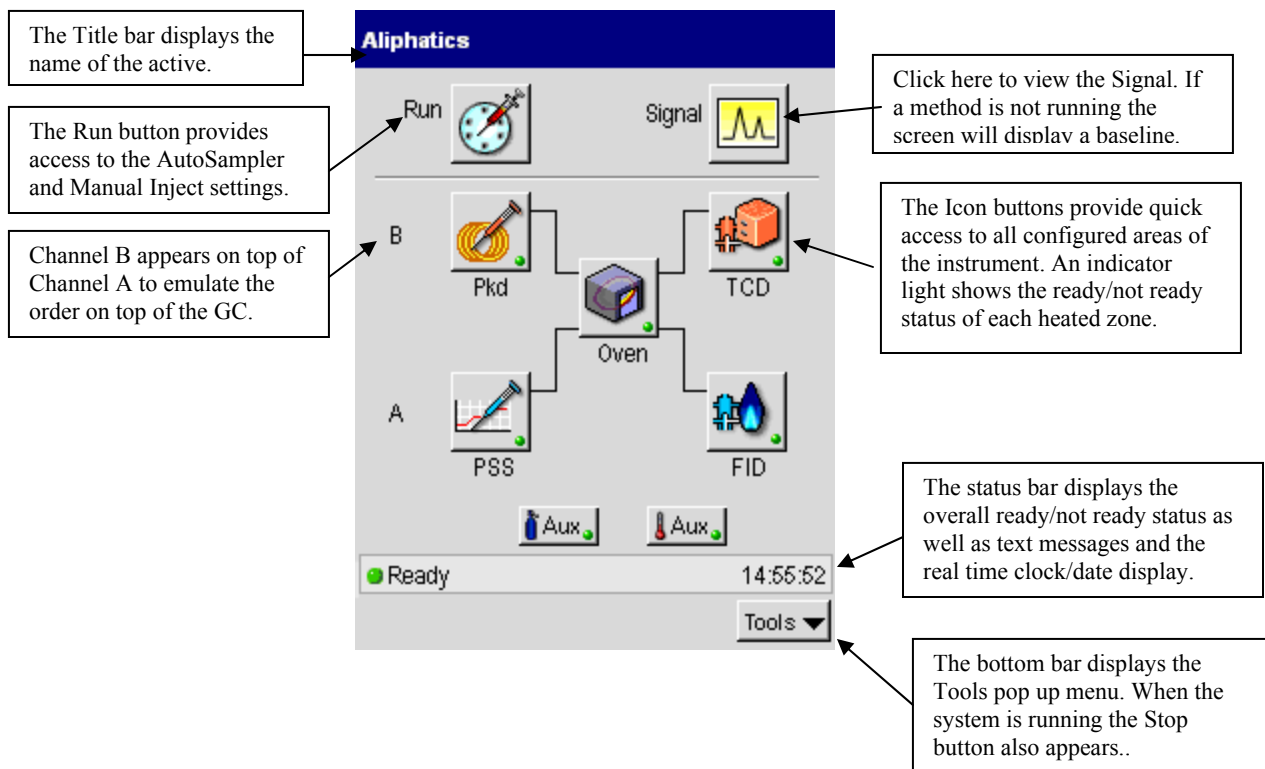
The Title bar displays the name of the active.

Aliphatics

Click here to view the Signal. If a method is not running the screen will display a baseline.

Run

Signal

The Run button provides access to the AutoSampler and Manual Inject settings.

The Icon buttons provide quick access to all configured areas of the instrument. An indicator light shows the ready/not ready status of each heated zone.

B

Channel B appears on top of Channel A to emulate the order on top of the GC.

Pkd

TCD

Oven

A

PSS

FID

The status bar displays the overall ready/not ready status as well as text messages and the real time clock/date display.

Aux

Aux

Ready

14:55:52

Tools

The bottom bar displays the Tools pop up menu. When the system is running the Stop button also appears..